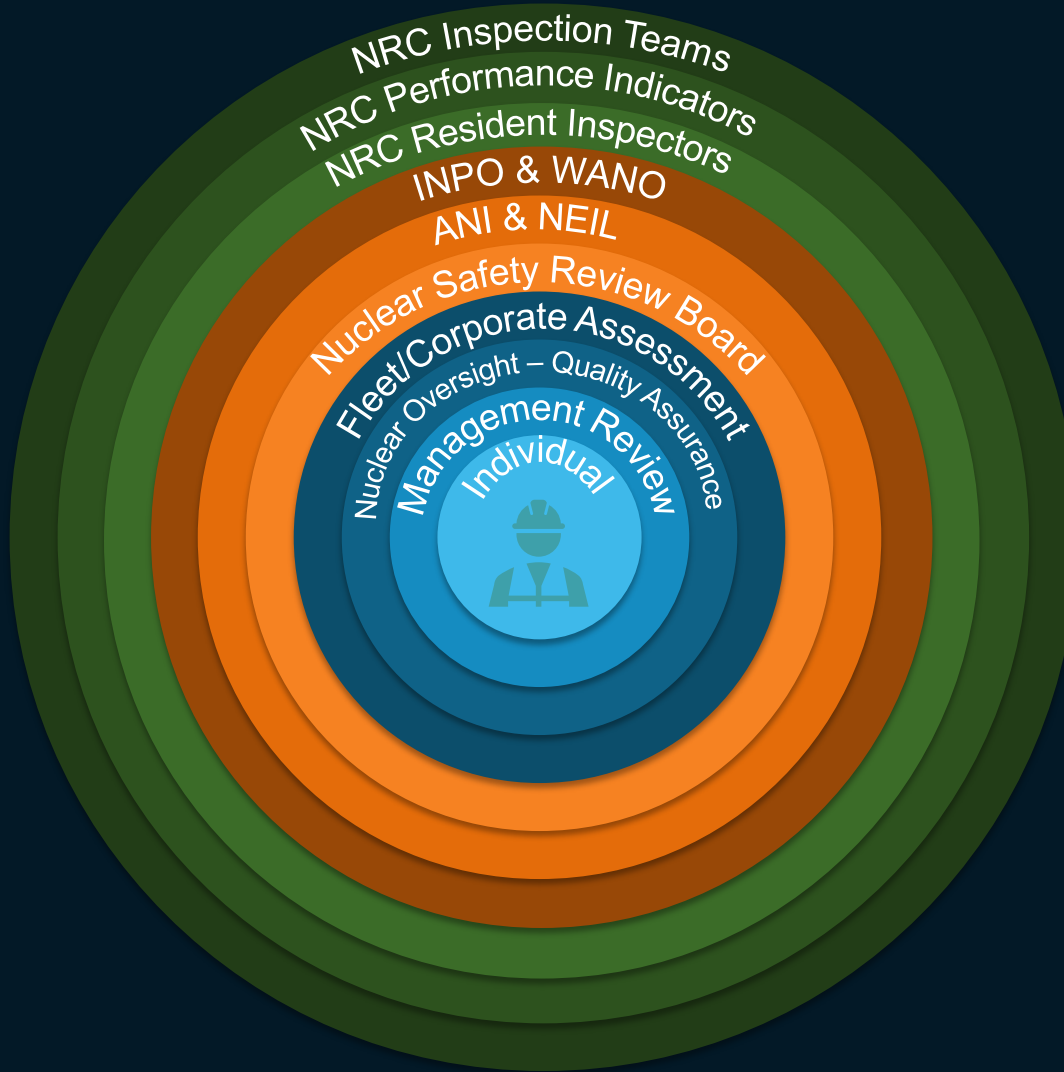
NRC Inspection Teams
NRC Performance Indicators
NRC Resident Inspectors
INPO & WANO
ANI & NEIL
Nuclear Safety Review Board
Fleet/Corporate Assessment
Nuclear Oversight – Quality Assurance
Management Review
Individual